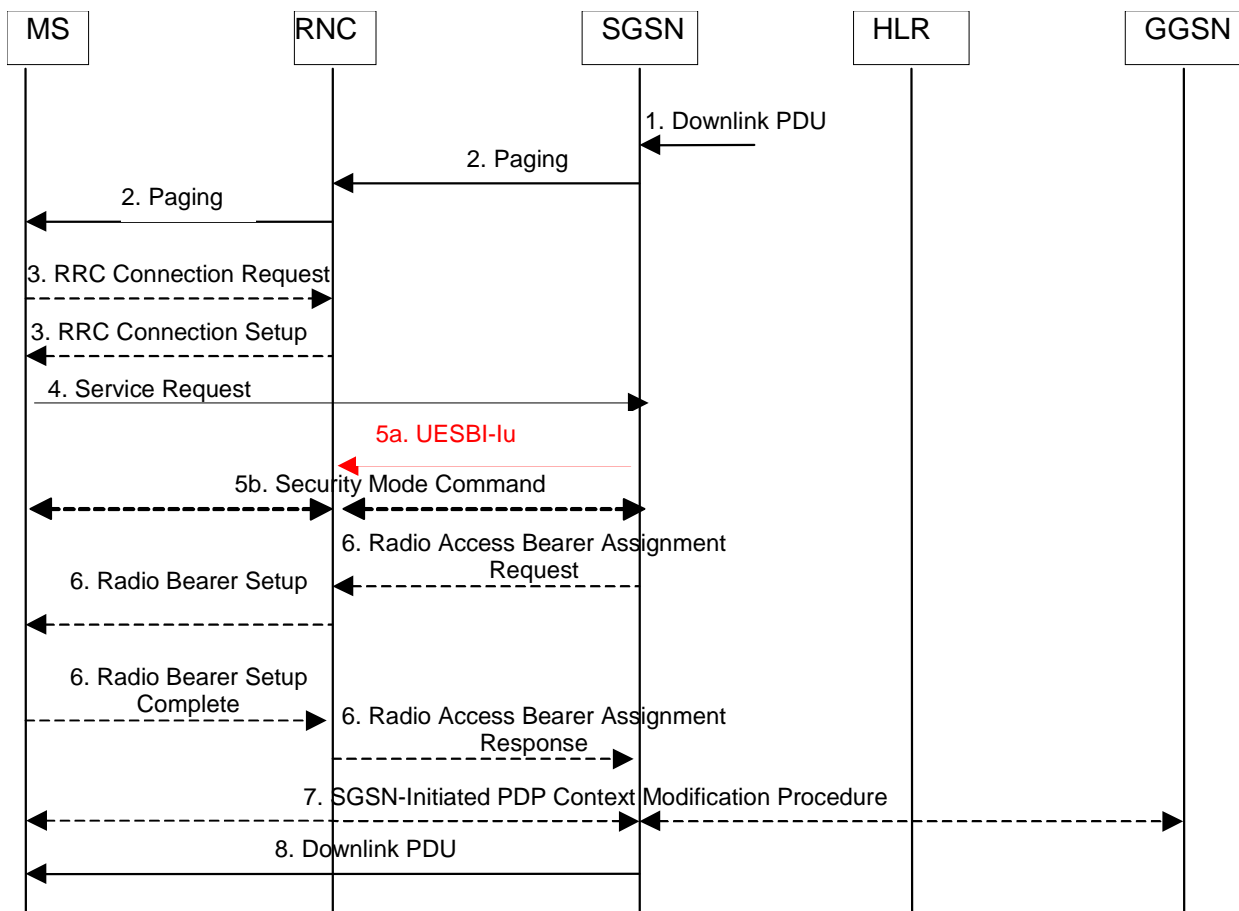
MS
RNC
SGSN
HLR
GGSN

1. Downlink PDU
2. Paging
2. Paging
3. RRC Connection Request
3. RRC Connection Setup
4. Service Request
5a. UESBI-Iu
5b. Security Mode Command
6. Radio Access Bearer Assignment Request
6. Radio Bearer Setup
6. Radio Bearer Setup Complete
6. Radio Access Bearer Assignment Response
7. SGSN-Initiated PDP Context Modification Procedure
8. Downlink PDU